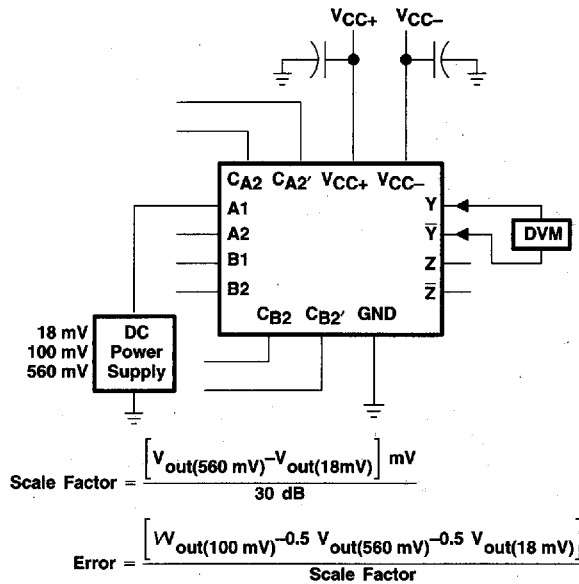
$V_{CC+}$ $V_{CC-}$

$C_{A2}$ $C_{A2'}$ $V_{CC+}$ $V_{CC-}$

A1

A2

B1

B2

$C_{B2}$ $C_{B2'}$ GND

Y

$\overline{Y}$

Z

$\overline{Z}$

DVM

18 mV
100 mV
560 mV

DC
Power
Supply

$\text{Scale Factor} = \frac{\left[V_{out(560\ mV)} - V_{out(18mV)}\right]\ mV}{30\ dB}$

$\text{Error} = \frac{\left[V_{out(100\ mV)} - 0.5\ V_{out(560\ mV)} - 0.5\ V_{out(18\ mV)}\right]}{\text{Scale Factor}}$